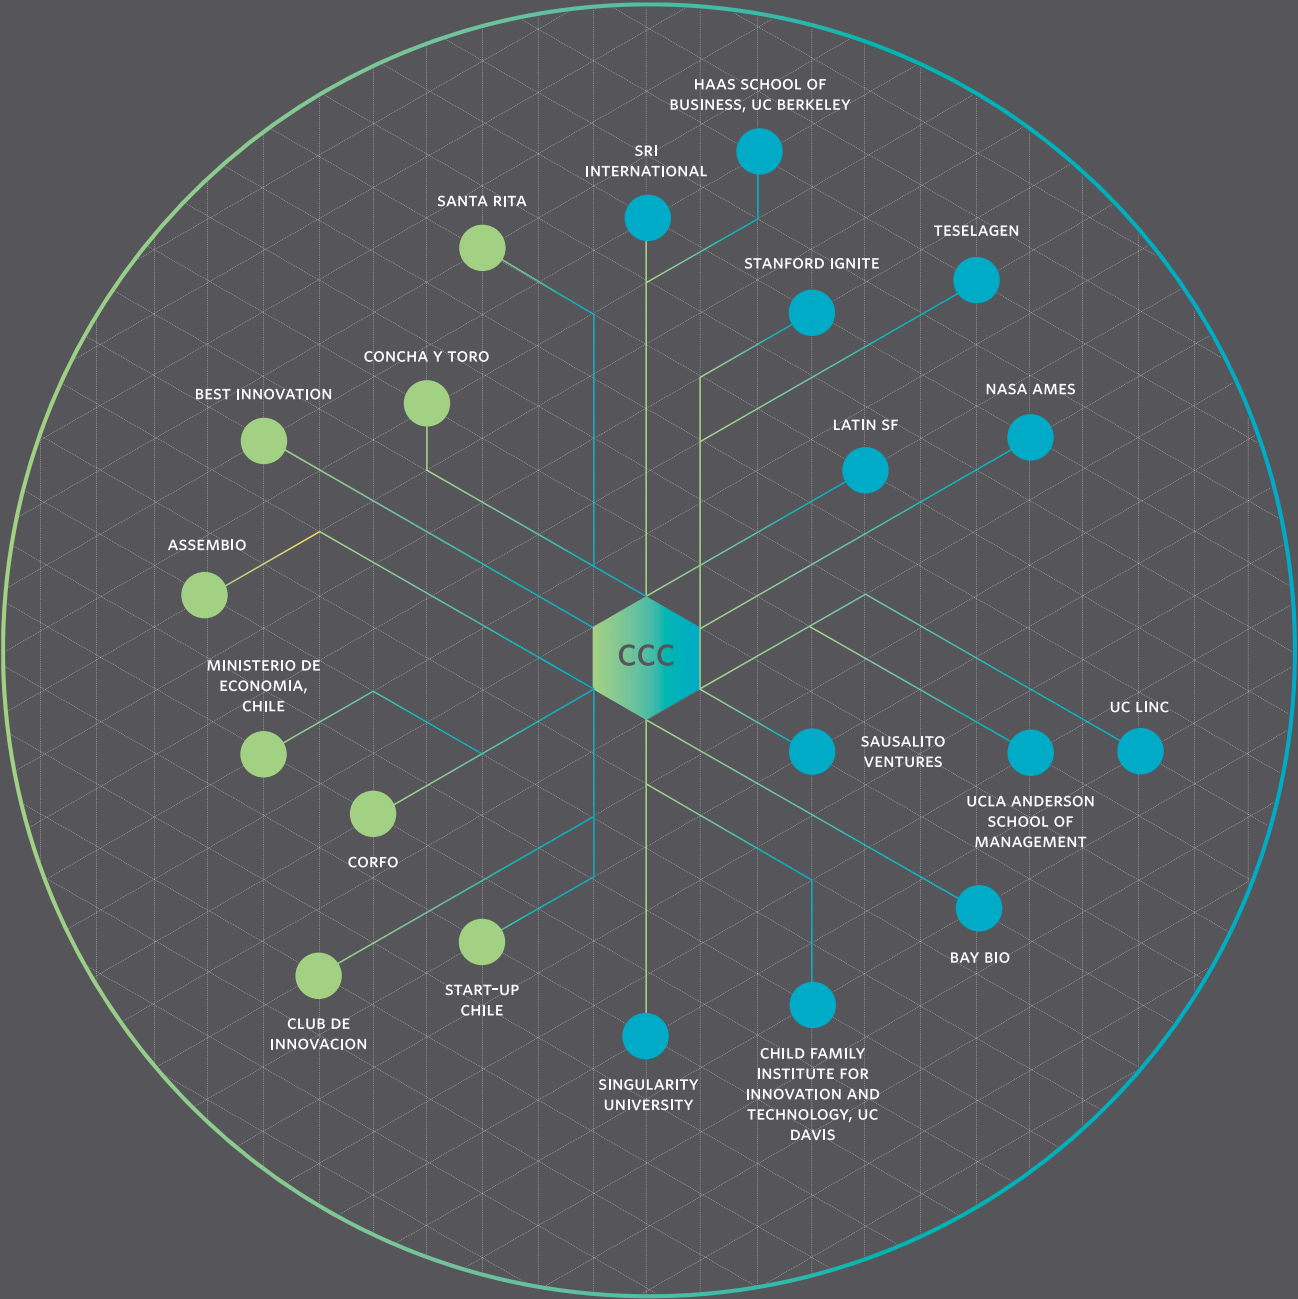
HAAS SCHOOL OF BUSINESS, UC BERKELEY

SRI INTERNATIONAL

SANTA RITA

TESELAGEN

STANFORD IGNITE

CONCHA Y TORO

BEST INNOVATION

NASA AMES

LATIN SF

ASSEMBIO

CCC

MINISTERIO DE ECONOMIA, CHILE

UC LINC

SAUSALITO VENTURES

UCLA ANDERSON SCHOOL OF MANAGEMENT

CORFO

BAY BIO

START-UP CHILE

CLUB DE INNOVACION

SINGULARITY UNIVERSITY

CHILD FAMILY INSTITUTE FOR INNOVATION AND TECHNOLOGY, UC DAVIS